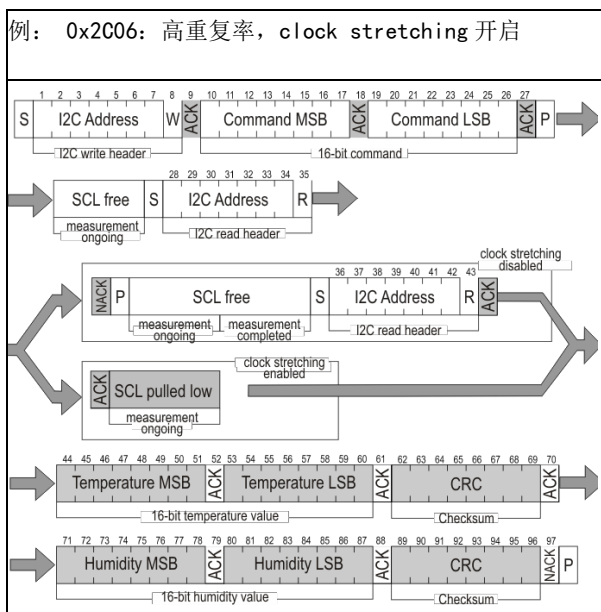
例： 0x2C06：高重复率，clock stretching 开启

1 2 3 4 5 6 7 8 9 10 11 12 13 14 15 16 17 18 19 20 21 22 23 24 25 26 27

S I2C Address W ACK Command MSB ACK Command LSB ACK P

I2C write header

16-bit command

28 29 30 31 32 33 34 35

SCL free S I2C Address R

measurement ongoing

I2C read header

clock stretching disabled

36 37 38 39 40 41 42 43

NACK P SCL free S I2C Address R ACK

measurement ongoing

measurement completed

I2C read header

clock stretching enabled

ACK SCL pulled low

measurement ongoing

44 45 46 47 48 49 50 51 52 53 54 55 56 57 58 59 60 61 62 63 64 65 66 67 68 69 70

Temperature MSB ACK Temperature LSB ACK CRC ACK

16-bit temperature value

Checksum

71 72 73 74 75 76 77 78 79 80 81 82 83 84 85 86 87 88 89 90 91 92 93 94 95 96 97

Humidity MSB ACK Humidity LSB ACK CRC NACK P

16-bit humidity value

Checksum